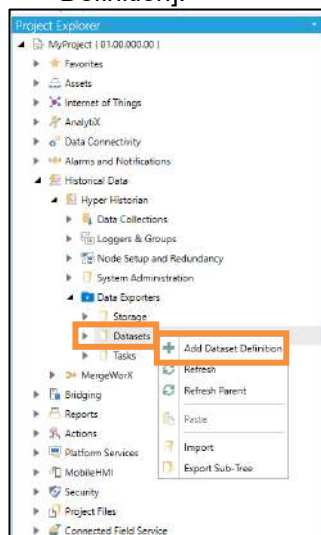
Definition).

Project Explorer

MyProject ( 01.00.000.00 )
Favorites
Assets
Internet of Things
AnalytiX
Data Connectivity
Alarms and Notifications
Historical Data
Hyper Historian
Data Collections
Loggers & Groups
Node Setup and Redundancy
System Administration
Data Exporters
Storage
Datasets
Tasks
MergeWorX
Bridging
Reports
Actions
Platform Services
MobileHMI
Security
Project Files
Connected Field Service

Add Dataset Definition
Refresh
Refresh Parent
Paste
Import
Export Sub-Tree